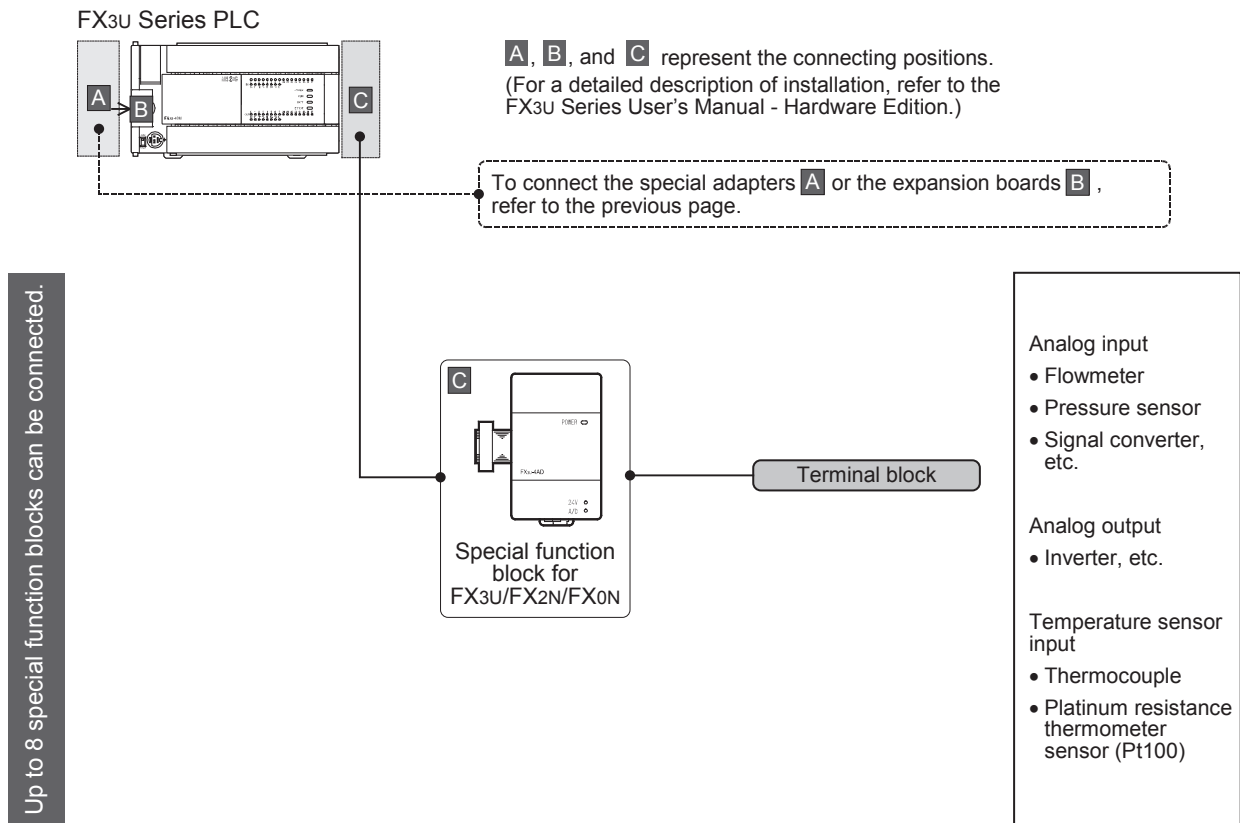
FX3U Series PLC

A

B

C

A, B, and C represent the connecting positions. (For a detailed description of installation, refer to the FX3U Series User's Manual - Hardware Edition.)

To connect the special adapters A or the expansion boards B, refer to the previous page.

Up to 8 special function blocks can be connected.

C

POWER

FX2N-4AD

24V
A/D

Special function block for FX3U/FX2N/FX0N

Terminal block

Analog input
• Flowmeter
• Pressure sensor
• Signal converter, etc.

Analog output
• Inverter, etc.

Temperature sensor input
• Thermocouple
• Platinum resistance thermometer sensor (Pt100)